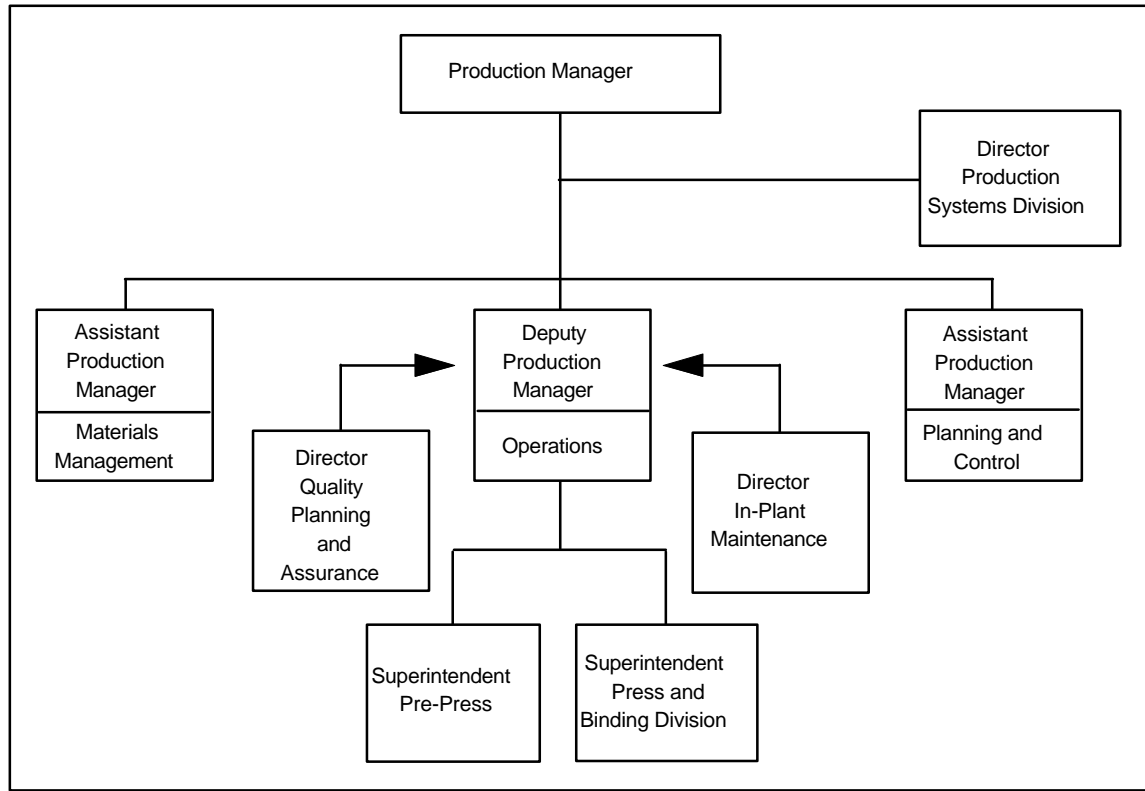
Production Manager

Director
Production
Systems Division

Assistant
Production
Manager

Materials
Management

Deputy
Production
Manager

Operations

Assistant
Production
Manager

Planning and
Control

Director
Quality
Planning
and
Assurance

Director
In-Plant
Maintenance

Superintendent
Pre-Press

Superintendent
Press and
Binding Division